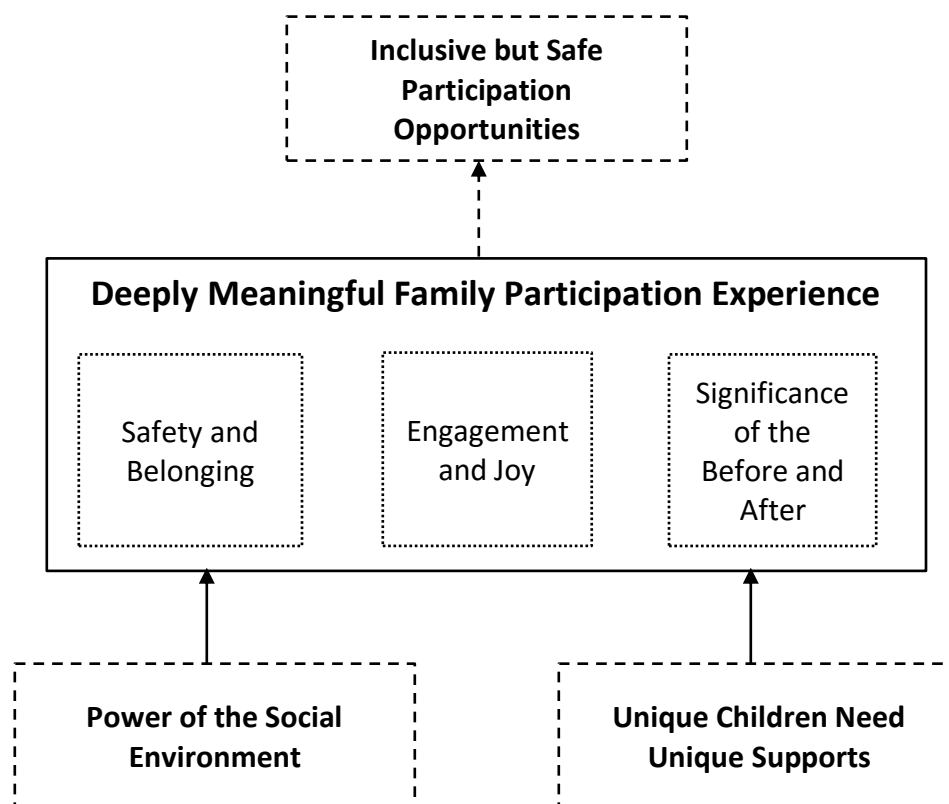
Inclusive but Safe Participation Opportunities

Deeply Meaningful Family Participation Experience

Safety and Belonging

Engagement and Joy

Significance of the Before and After

Power of the Social Environment

Unique Children Need Unique Supports